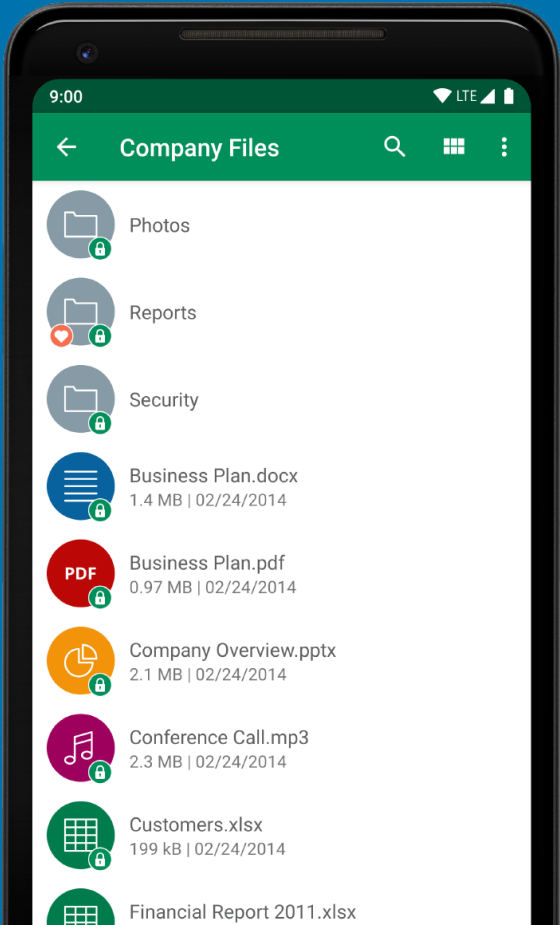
9:00
LTE

Company Files

Photos

Reports

Security

Business Plan.docx
1.4 MB | 02/24/2014

PDF
Business Plan.pdf
0.97 MB | 02/24/2014

Company Overview.pptx
2.1 MB | 02/24/2014

Conference Call.mp3
2.3 MB | 02/24/2014

Customers.xlsx
199 kB | 02/24/2014

Financial Report 2011.xlsx